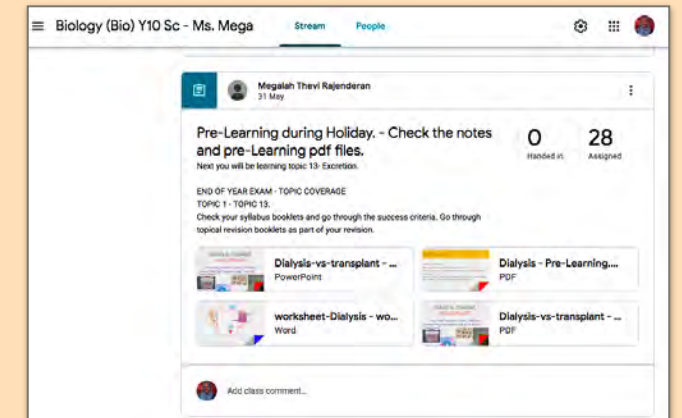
Biology (Bio) Y10 Sc - Ms. Mega

Stream People

Megalah Thevi Rajenderan
31 May

Pre-Learning during Holiday. - Check the notes and pre-Learning pdf files.

Next you will be learning topic 13- Excretion.

0
Handed in

28
Assigned

END OF YEAR EXAM - TOPIC COVERAGE
TOPIC 1 - TOPIC 13.
Check your syllabus booklets and go through the success criteria. Go through topical revision booklets as part of your revision.

Dialysis-vs-transplant - ...
PowerPoint

Dialysis - Pre-Learning....
PDF

worksheet-Dialysis - wo...
Word

Dialysis-vs-transplant - ...
PDF

Add class comment...